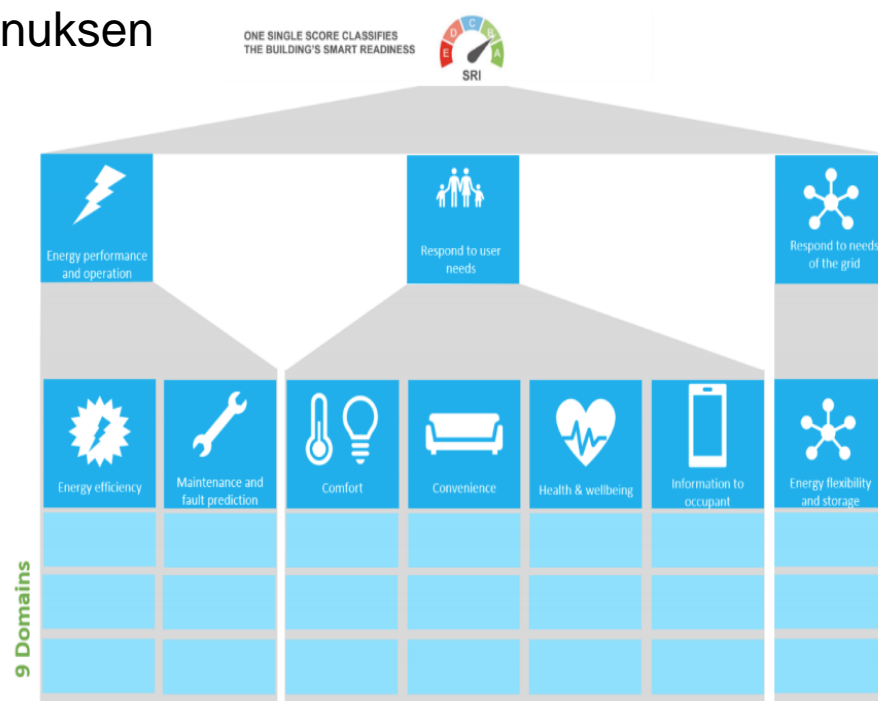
nuksen

ONE SINGLE SCORE CLASSIFIES THE BUILDING'S SMART READINESS

E D C B A

SRI

Energy performance and operation

Respond to user needs

Respond to needs of the grid

Energy efficiency

Maintenance and fault prediction

Comfort

Convenience

Health & wellbeing

Information to occupant

Energy flexibility and storage

9 Domains